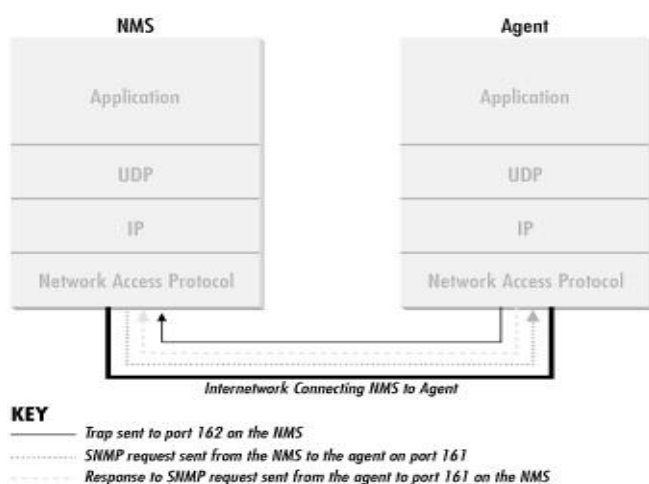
NMS

Application

UDP

IP

Network Access Protocol

Agent

Application

UDP

IP

Network Access Protocol

Internetwork Connecting NMS to Agent

KEY

Trap sent to port 162 on the NMS

SNMP request sent from the NMS to the agent on port 161

Response to SNMP request sent from the agent to port 161 on the NMS